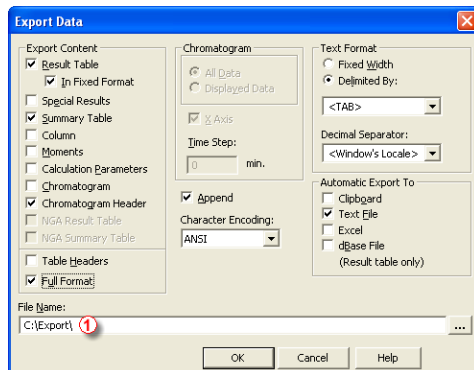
Export Data

Export Content
Result Table
In Fixed Format
Special Results
Summary Table
Column
Moments
Calculation Parameters
Chromatogram
Chromatogram Header
NGA Result Table
NGA Summary Table
Table Headers
Full Format

Chromatogram
All Data
Displayed Data
X Axis
Time Step:
0
min.

Append
Character Encoding:
ANSI

Text Format
Fixed Width
Delimited By:
<TAB>
Decimal Separator:
<Window's Locale>

Automatic Export To
Clipboard
Text File
Excel
dBase File
(Result table only)

File Name:
C:\Export\
1
...

OK
Cancel
Help